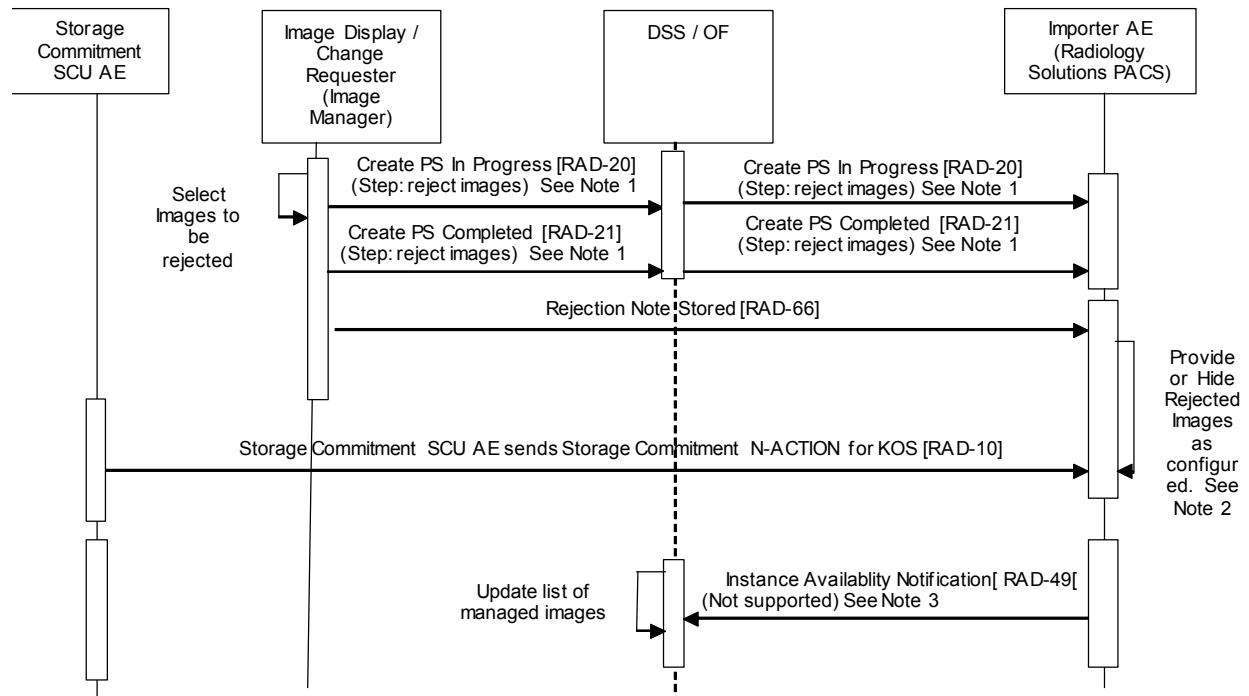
Storage Commitment SCU AE

Image Display / Change Requester (Image Manager)

DSS / OF

Importer AE (Radiology Solutions PACS)

Select Images to be rejected

Create PS In Progress [RAD-20] (Step: reject images) See Note 1

Create PS In Progress [RAD-20] (Step: reject images) See Note 1

Create PS Completed [RAD-21] (Step: reject images) See Note 1

Create PS Completed [RAD-21] (Step: reject images) See Note 1

Rejection Note Stored [RAD-66]

Provide or Hide Rejected Images as configured. See Note 2

Storage Commitment SCU AE sends Storage Commitment N-ACTION for KOS [RAD-10]

Update list of managed images

Instance Availablity Notification[ RAD-49[ (Not supported) See Note 3